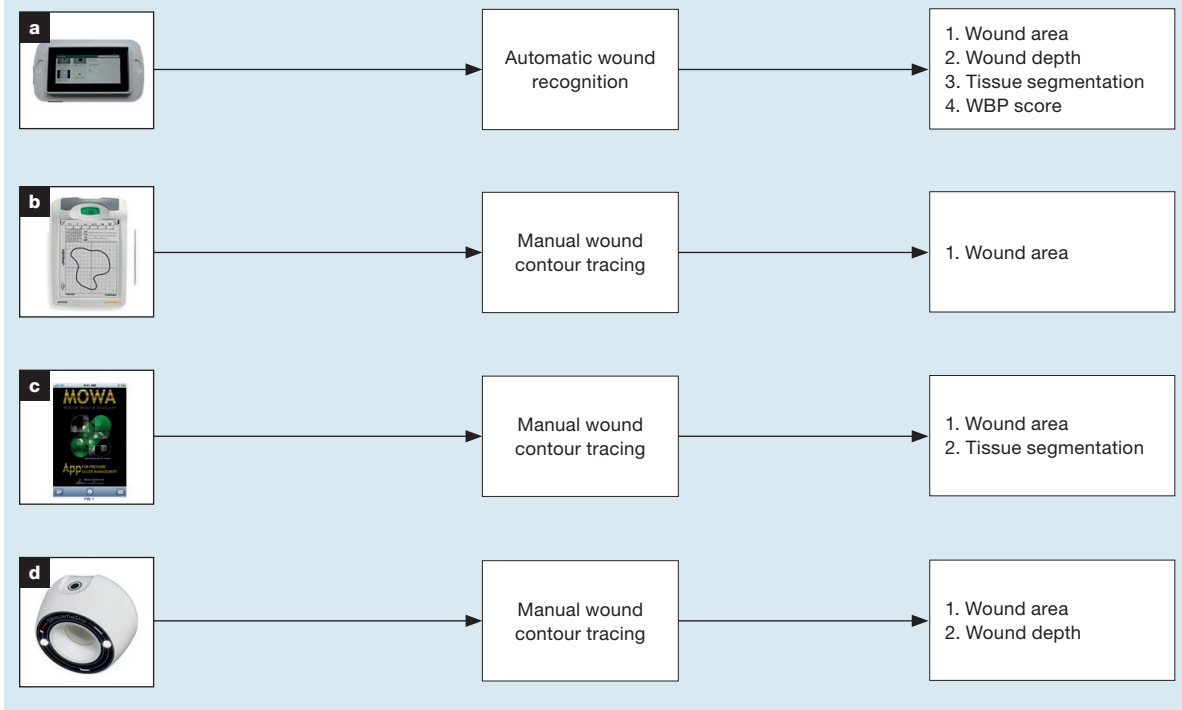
a

Automatic wound recognition

1. Wound area
2. Wound depth
3. Tissue segmentation
4. WBP score

b

Manual wound contour tracing

1. Wound area

c

MOWA

App FOR PRESSURE ULCER MANAGEMENT

Manual wound contour tracing

1. Wound area
2. Tissue segmentation

d

Manual wound contour tracing

1. Wound area
2. Wound depth